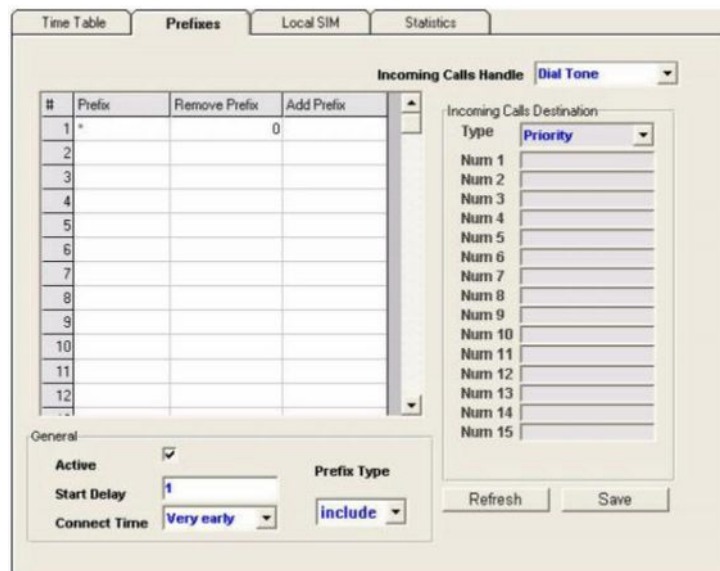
Time Table | Prefixes | Local SIM | Statistics

Incoming Calls Handle Dial Tone

| # | Prefix | Remove Prefix | Add Prefix |
|---|---|---|---|
| 1 | * | 0 | |
| 2 | | | |
| 3 | | | |
| 4 | | | |
| 5 | | | |
| 6 | | | |
| 7 | | | |
| 8 | | | |
| 9 | | | |
| 10 | | | |
| 11 | | | |
| 12 | | | |

Incoming Calls Destination
Type Priority
Num 1
Num 2
Num 3
Num 4
Num 5
Num 6
Num 7
Num 8
Num 9
Num 10
Num 11
Num 12
Num 13
Num 14
Num 15

General
Active
Start Delay 1
Connect Time Very early
Prefix Type
include

Refresh Save